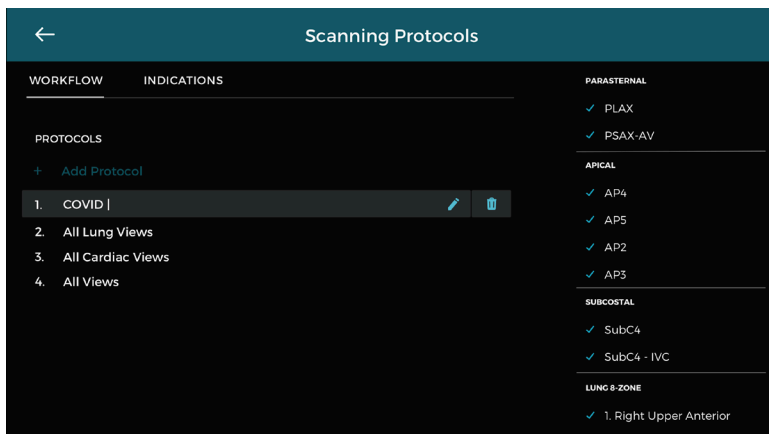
←

Scanning Protocols

WORKFLOW

INDICATIONS

PROTOCOLS

+ Add Protocol

1. COVID |

2. All Lung Views

3. All Cardiac Views

4. All Views

PARASTERNAL

✓ PLAX

✓ PSAX-AV

APICAL

✓ AP4

✓ AP5

✓ AP2

✓ AP3

SUBCOSTAL

✓ SubC4

✓ SubC4 - IVC

LUNG 8-ZONE

✓ 1. Right Upper Anterior